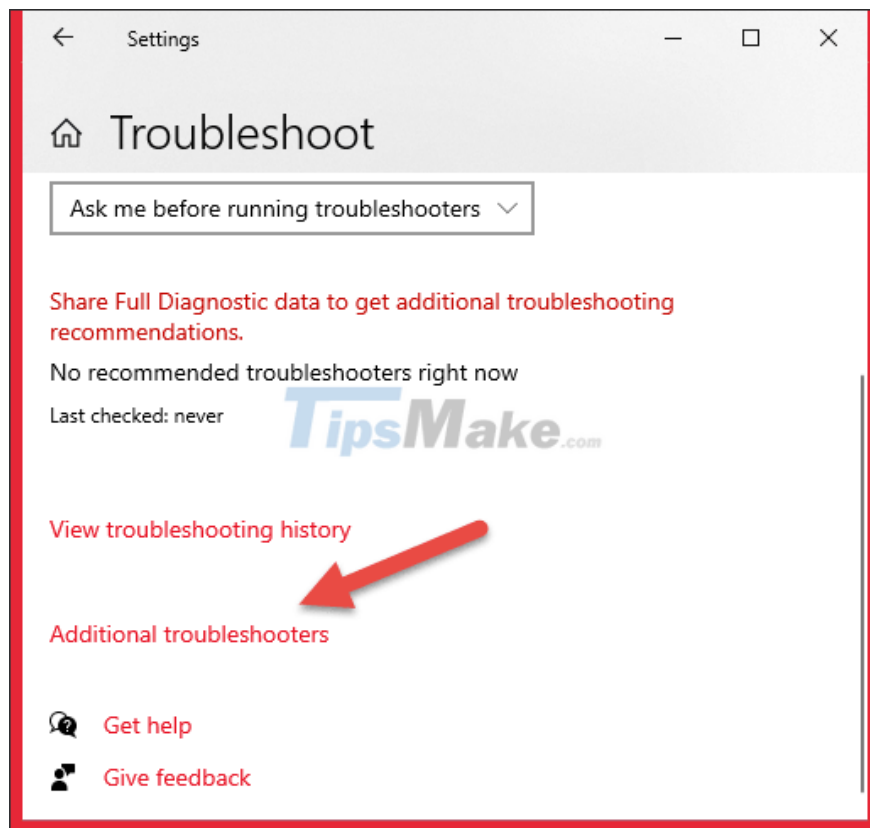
Settings

Troubleshoot

Ask me before running troubleshooters

Share Full Diagnostic data to get additional troubleshooting recommendations.

No recommended troubleshooters right now

Last checked: never

TipsMake.com

View troubleshooting history

Additional troubleshooters

Get help

Give feedback